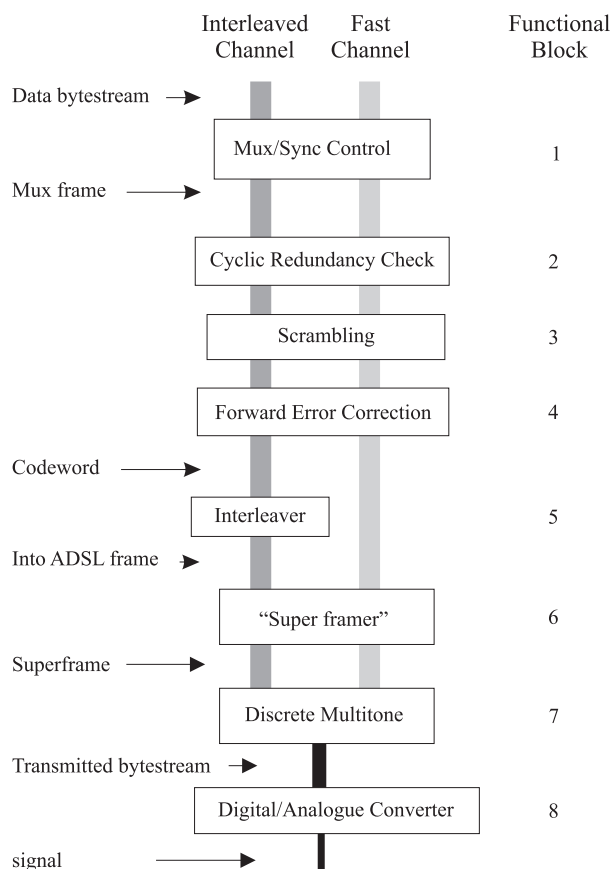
Interleaved Channel

Fast Channel

Functional Block

Data bytestream

Mux/Sync Control

1

Mux frame

Cyclic Redundancy Check

2

Scrambling

3

Forward Error Correction

4

Codeword

Interleaver

5

Into ADSL frame

“Super framer”

6

Superframe

Discrete Multitone

7

Transmitted bytestream

Digital/Analogue Converter

8

signal